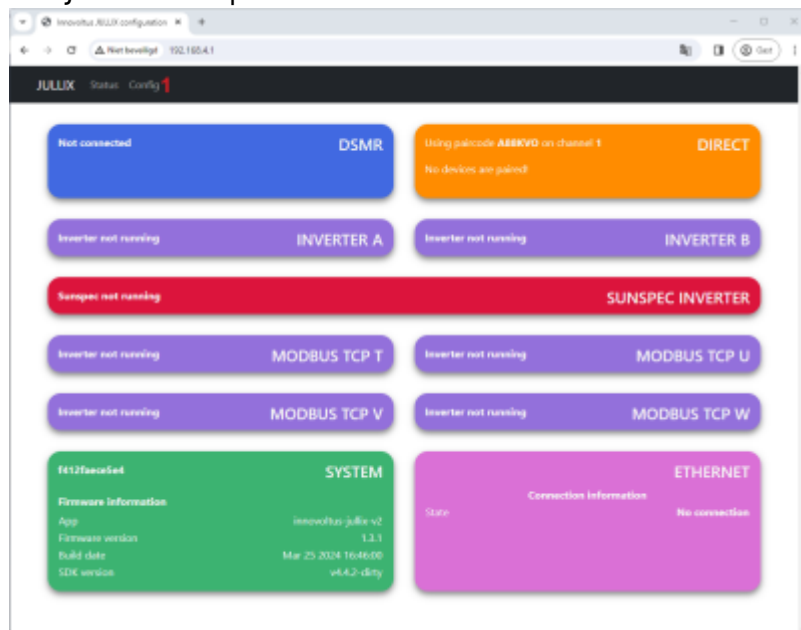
Innovoltus JULLIX configuration ×

Niet beveiligd 192.168.4.1

Gast

JULLIX Status Config 1

Not connected

DSMR

Using paircode A88KVO on channel 1

DIRECT

No devices are paired!

Inverter not running

INVERTER A

Inverter not running

INVERTER B

Sunspec not running

SUNSPEC INVERTER

Inverter not running

MODBUS TCP T

Inverter not running

MODBUS TCP U

Inverter not running

MODBUS TCP V

Inverter not running

MODBUS TCP W

f412faece5e4

SYSTEM

Firmware information

| | |
|---|---|
| App | innovoltus-jullix-v2 |
| Firmware version | 1.2.1 |
| Build date | Mar 25 2024 16:46:00 |
| SDK version | v4.4.2-dirty |

ETHERNET

Connection information

| | |
|---|---|
| State | No connection |